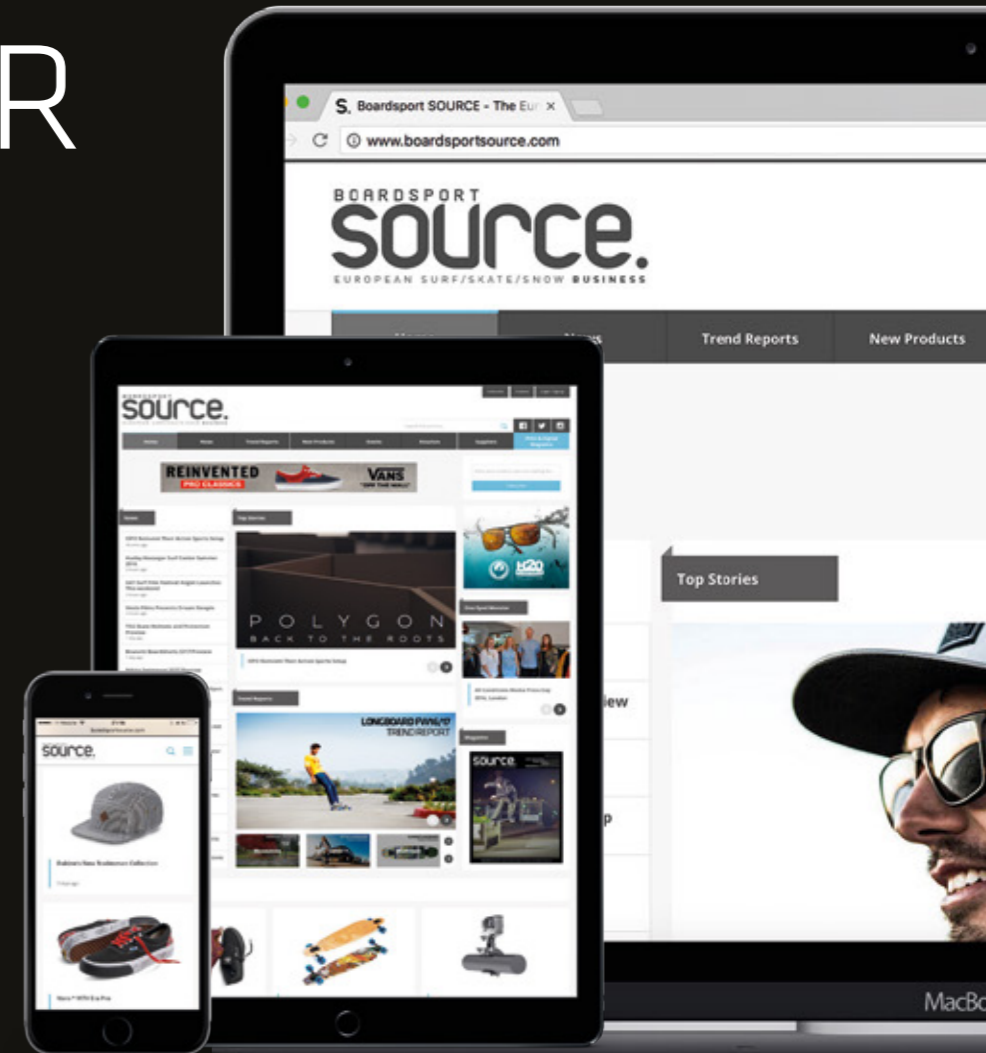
R

Boardsport SOURCE - The Eur ×

www.boardsportsource.com

BOARDSPORT
SOURCE.
EUROPEAN SURF/SKATE/SNOW BUSINESS

Trend Reports
New Products

Top Stories

iew

p

SOURCE.

REINVENTED
PRO CLASSICS
VANS

Top Stories

POLYGON
BACK TO THE ROOTS

LONGBOARD FW16/17
TREND REPORT

H2O

SOURCE.

SOURCE.

MacBo